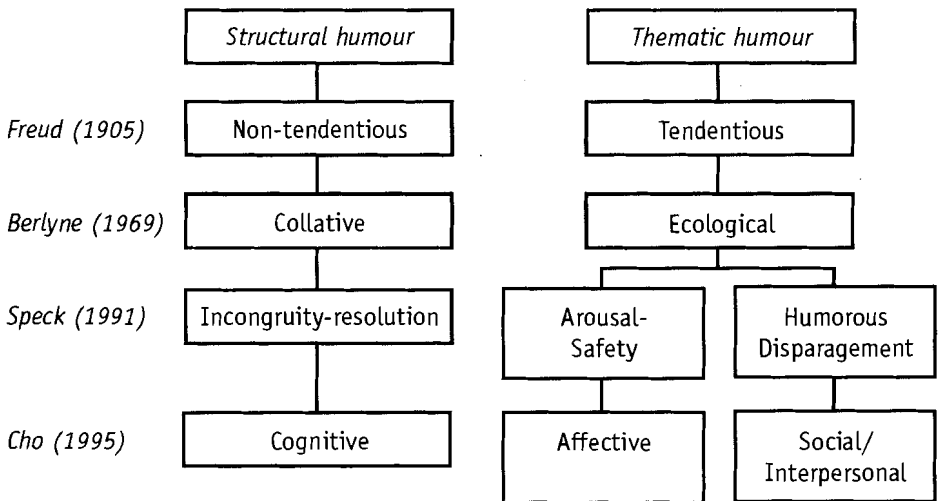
Structural humour

Thematic humour

Freud (1905)

Non-tendentious

Tendentious

Berlyne (1969)

Collative

Ecological

Speck (1991)

Incongruity-resolution

Arousal-Safety

Humorous Disparagement

Cho (1995)

Cognitive

Affective

Social/ Interpersonal